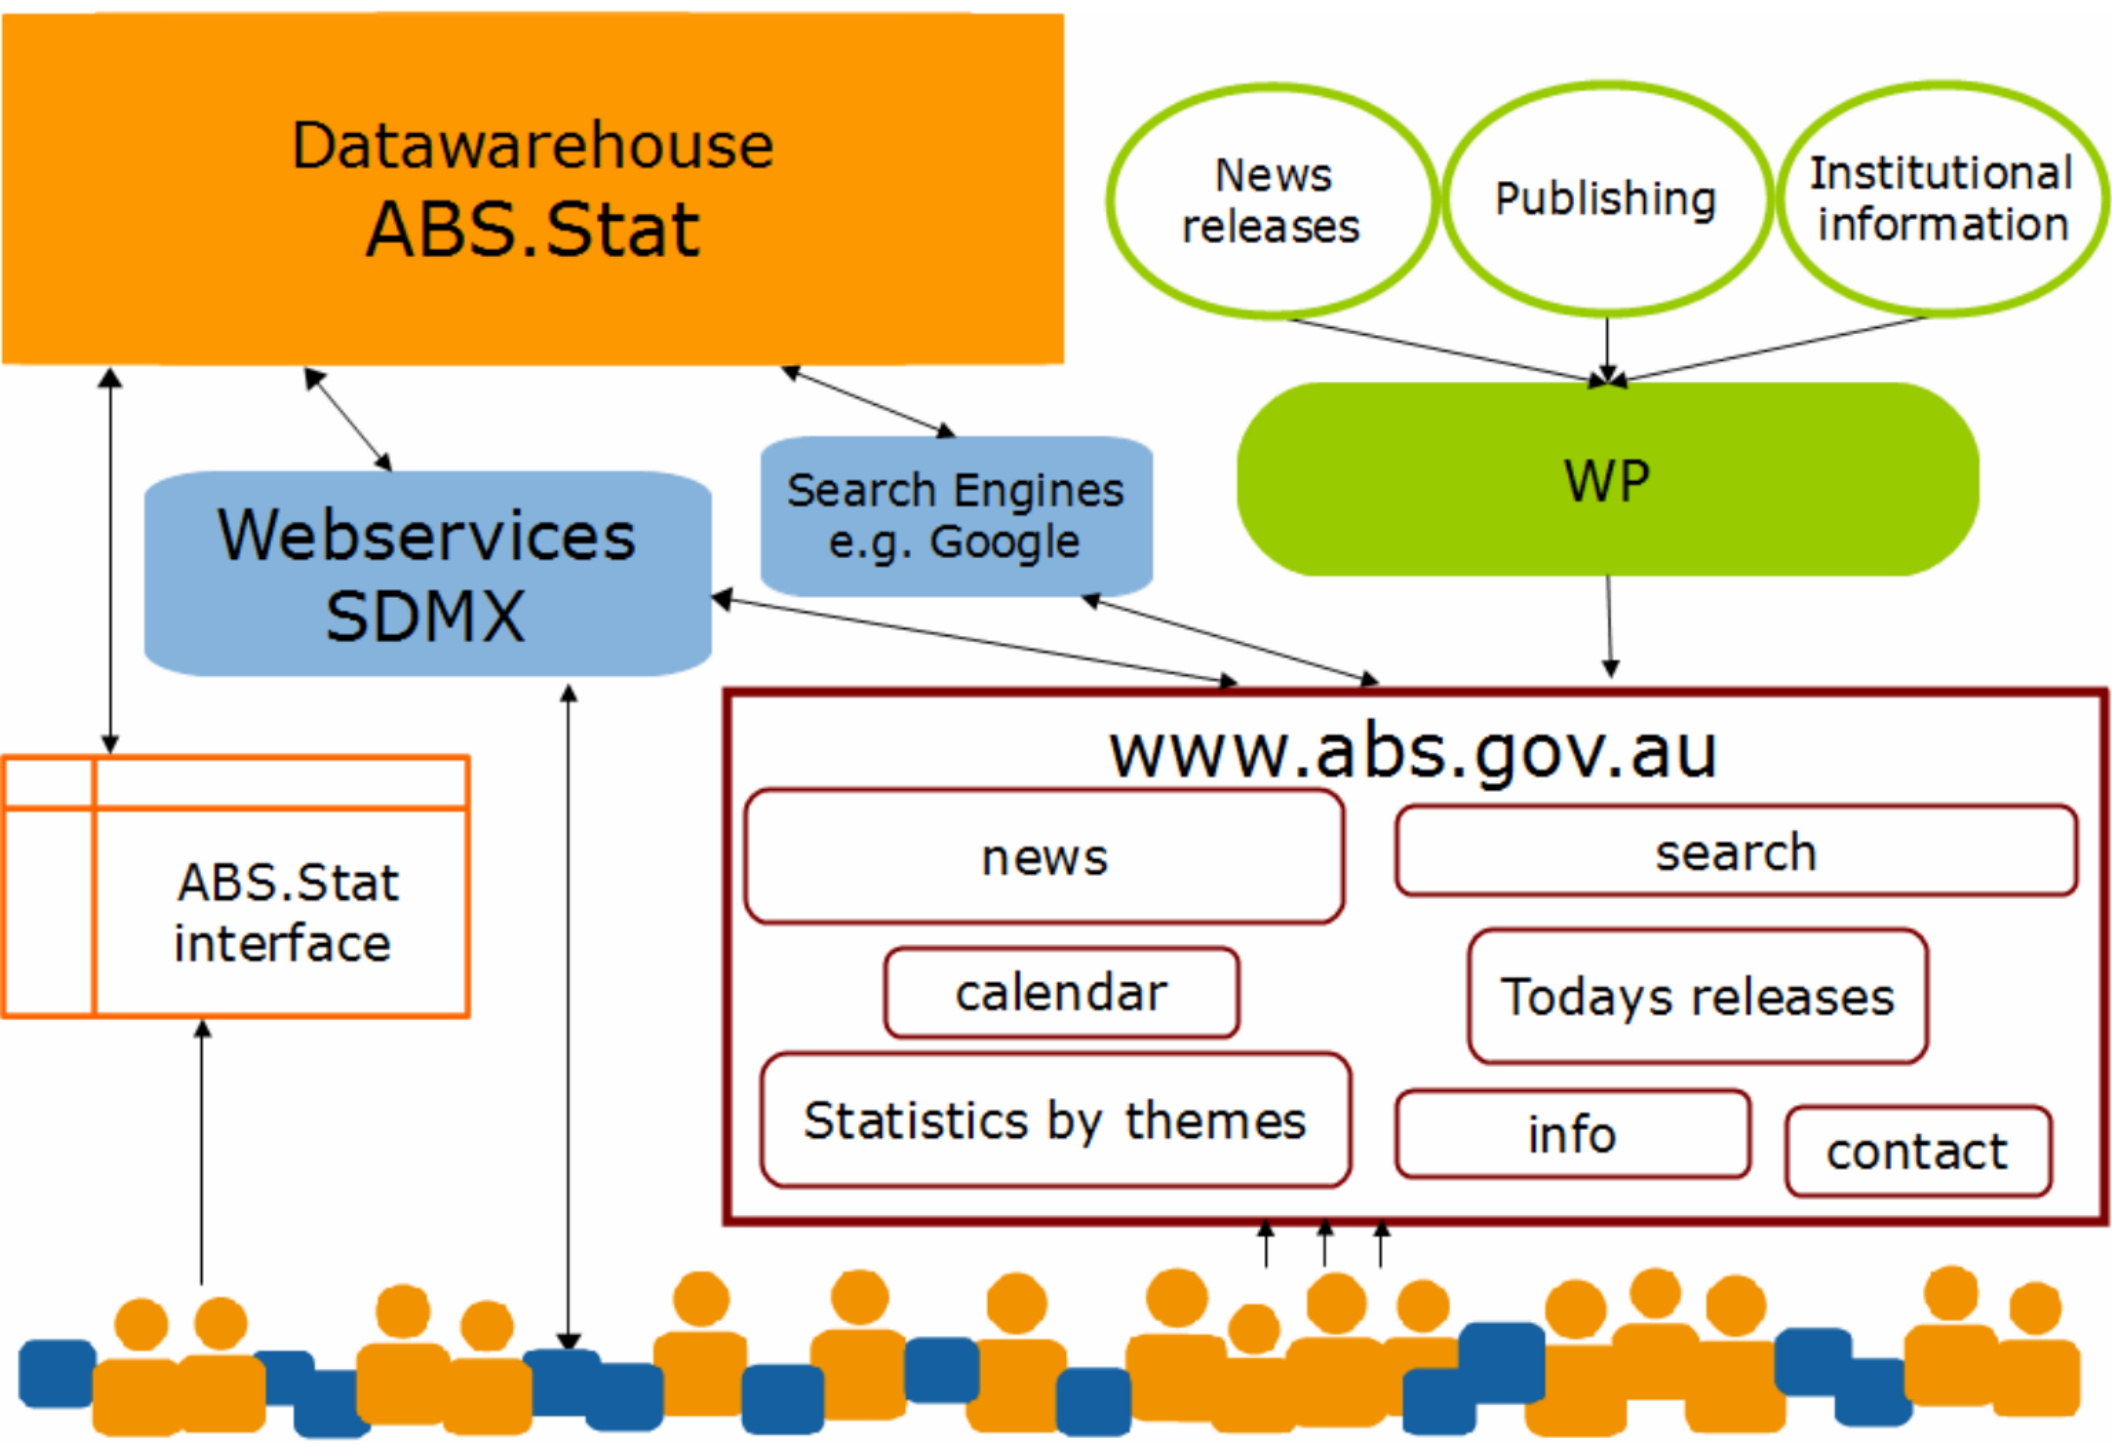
Datawarehouse
ABS.Stat

News releases

Publishing

Institutional information

WP

Webservices
SDMX

Search Engines
e.g. Google

ABS.Stat interface

www.abs.gov.au

news

search

calendar

Todays releases

Statistics by themes

info

contact